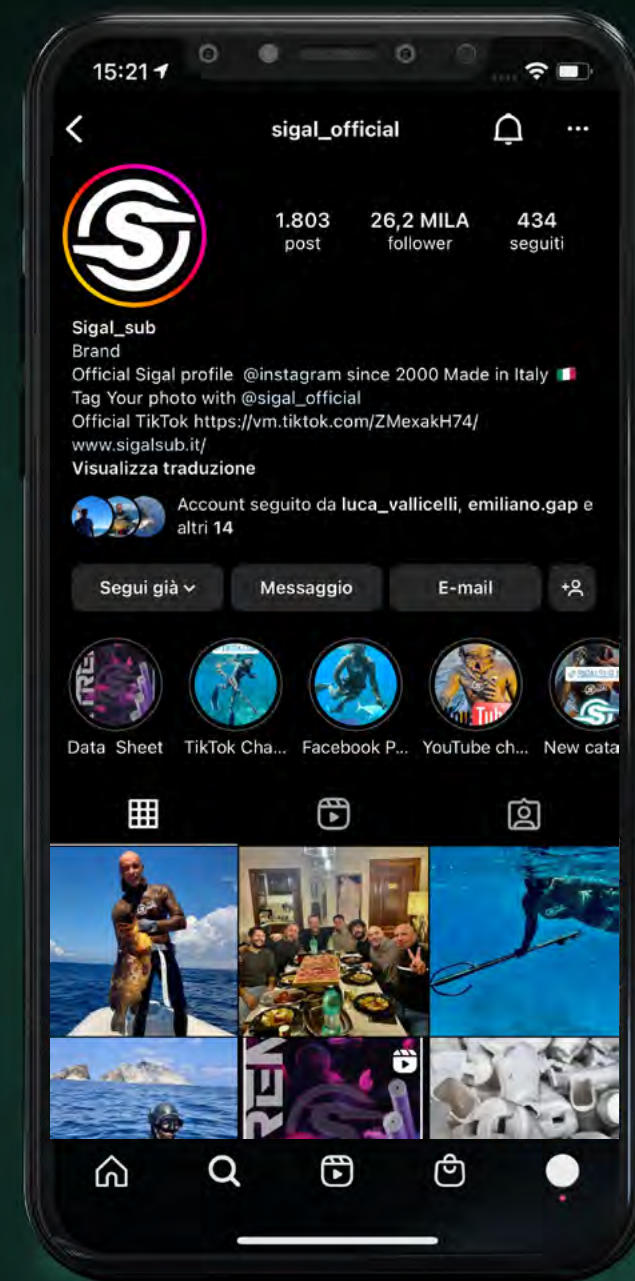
15:21

sigal_official

1.803
post

26,2 MILA
follower

434
seguiti

Sigal_sub
Brand
Official Sigal profile @instagram since 2000 Made in Italy
Tag Your photo with @sigal_official
Official TikTok https://vm.tiktok.com/ZMexakH74/
www.sigalsub.it/
Visualizza traduzione

Account seguito da luca_vallicelli, emiliano.gap e altri 14

Segui già
Messaggio
E-mail

Data Sheet
TikTok Cha...
Facebook P...
YouTube ch...
New cata